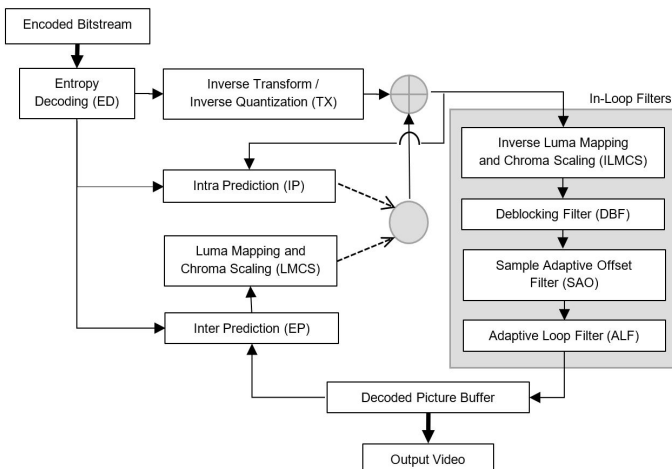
Encoded Bitstream

Entropy Decoding (ED)

Inverse Transform / Inverse Quantization (TX)

In-Loop Filters

Inverse Luma Mapping and Chroma Scaling (ILMCS)

Intra Prediction (IP)

Deblocking Filter (DBF)

Luma Mapping and Chroma Scaling (LMCS)

Sample Adaptive Offset Filter (SAO)

Inter Prediction (EP)

Adaptive Loop Filter (ALF)

Decoded Picture Buffer

Output Video